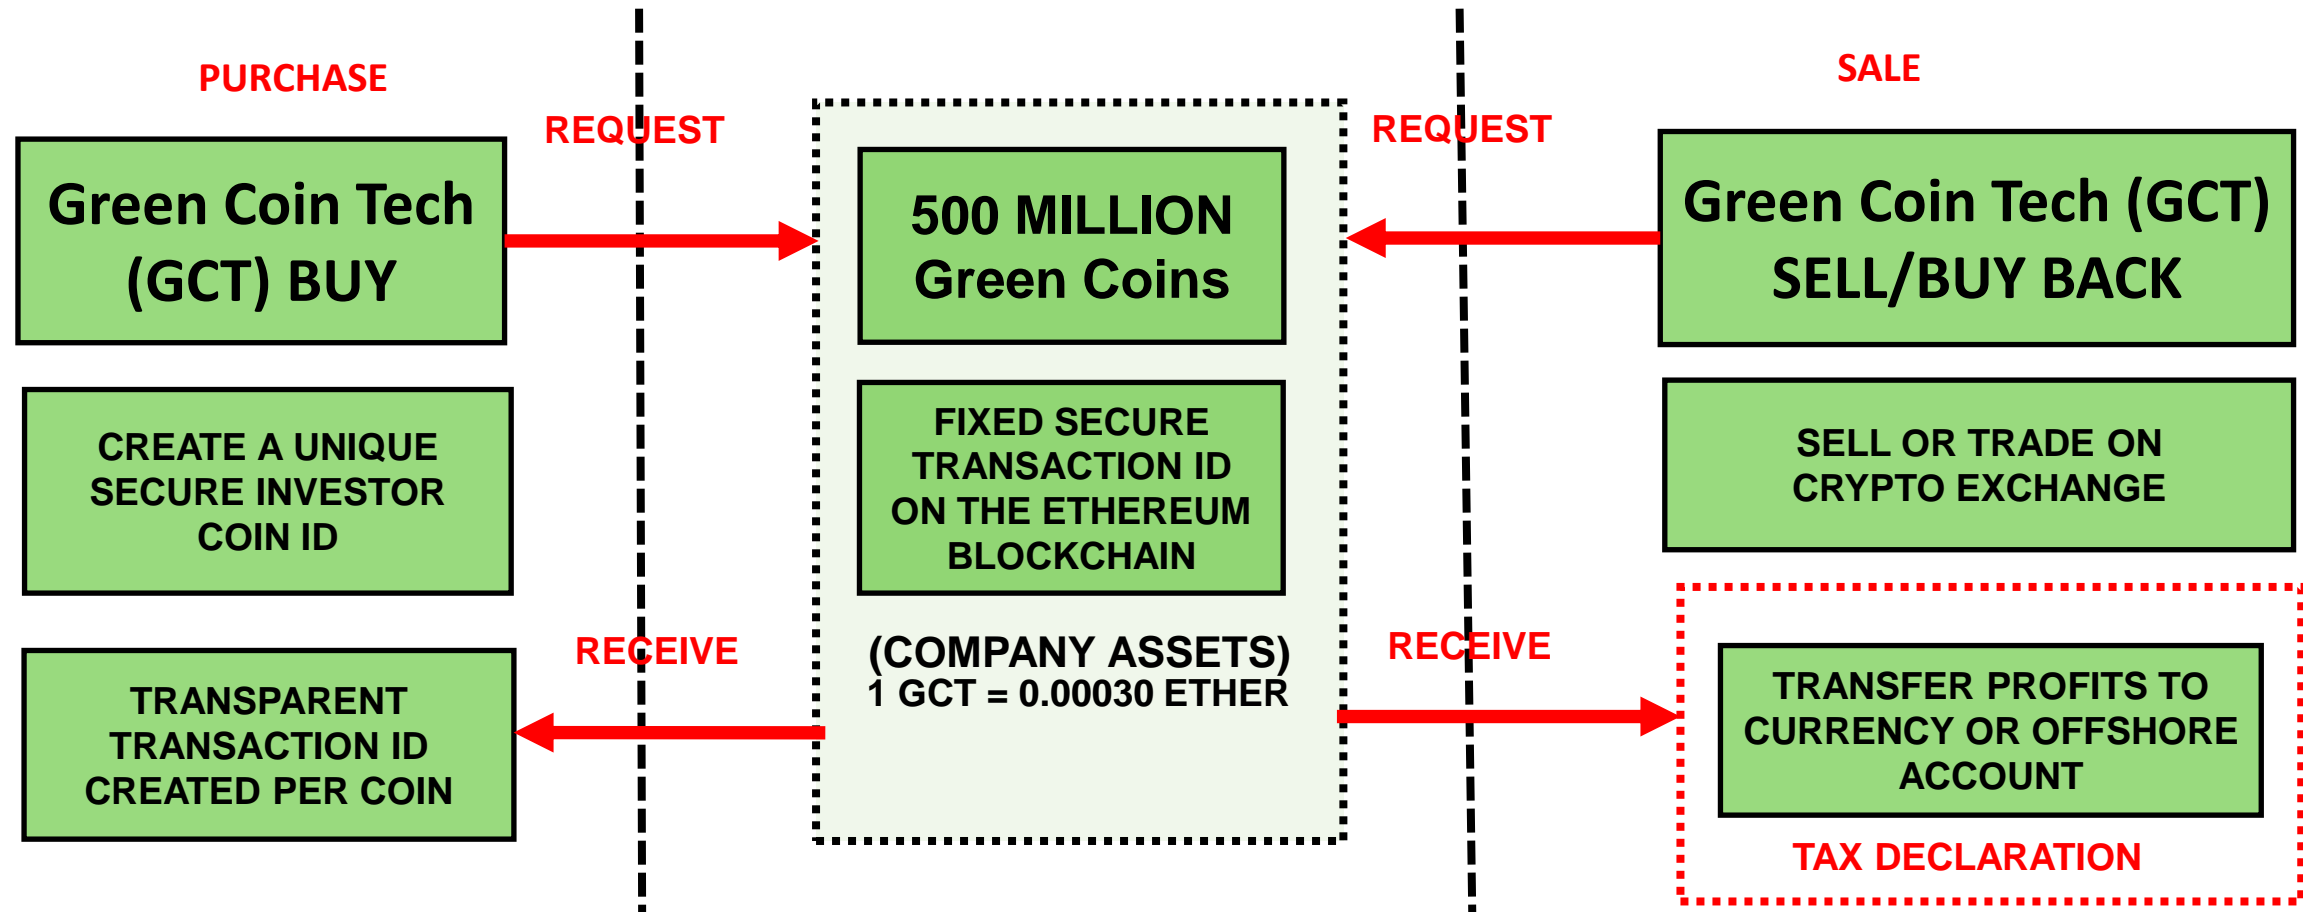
PURCHASE

Green Coin Tech (GCT) BUY

CREATE A UNIQUE SECURE INVESTOR COIN ID

TRANSPARENT TRANSACTION ID CREATED PER COIN

REQUEST

RECEIVE

500 MILLION Green Coins

FIXED SECURE TRANSACTION ID ON THE ETHEREUM BLOCKCHAIN

(COMPANY ASSETS)
1 GCT = 0.00030 ETHER

REQUEST

RECEIVE

SALE

Green Coin Tech (GCT) SELL/BUY BACK

SELL OR TRADE ON CRYPTO EXCHANGE

TRANSFER PROFITS TO CURRENCY OR OFFSHORE ACCOUNT

TAX DECLARATION